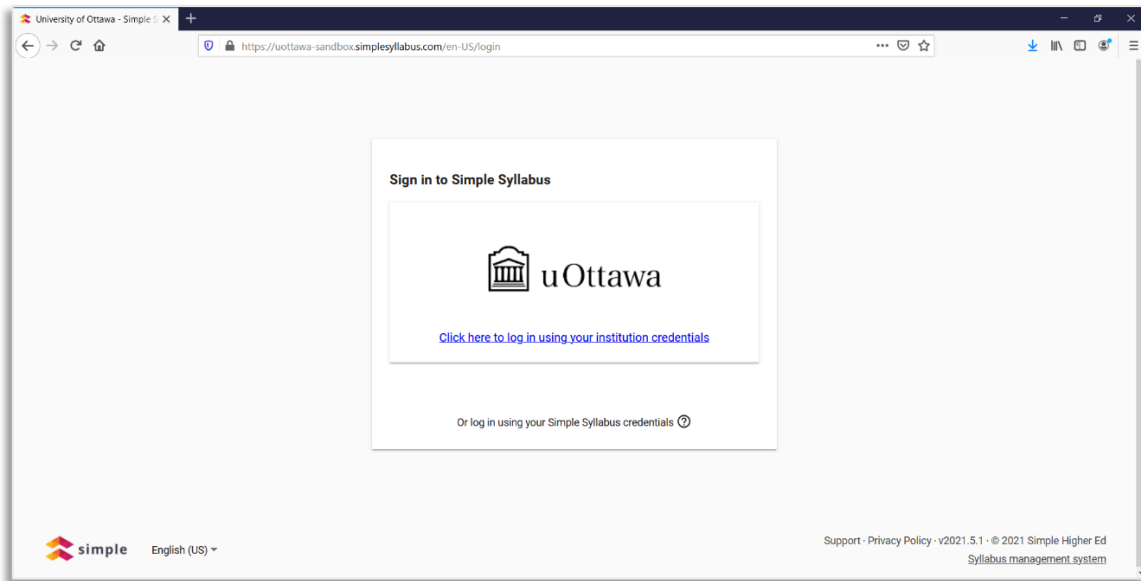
University of Ottawa - Simple S

https://uottawa-sandbox.simplesyllabus.com/en-US/login

Sign in to Simple Syllabus

uOttawa

Click here to log in using your institution credentials

Or log in using your Simple Syllabus credentials

simple

English (US)

Support · Privacy Policy · v2021.5.1 · © 2021 Simple Higher Ed

Syllabus management system